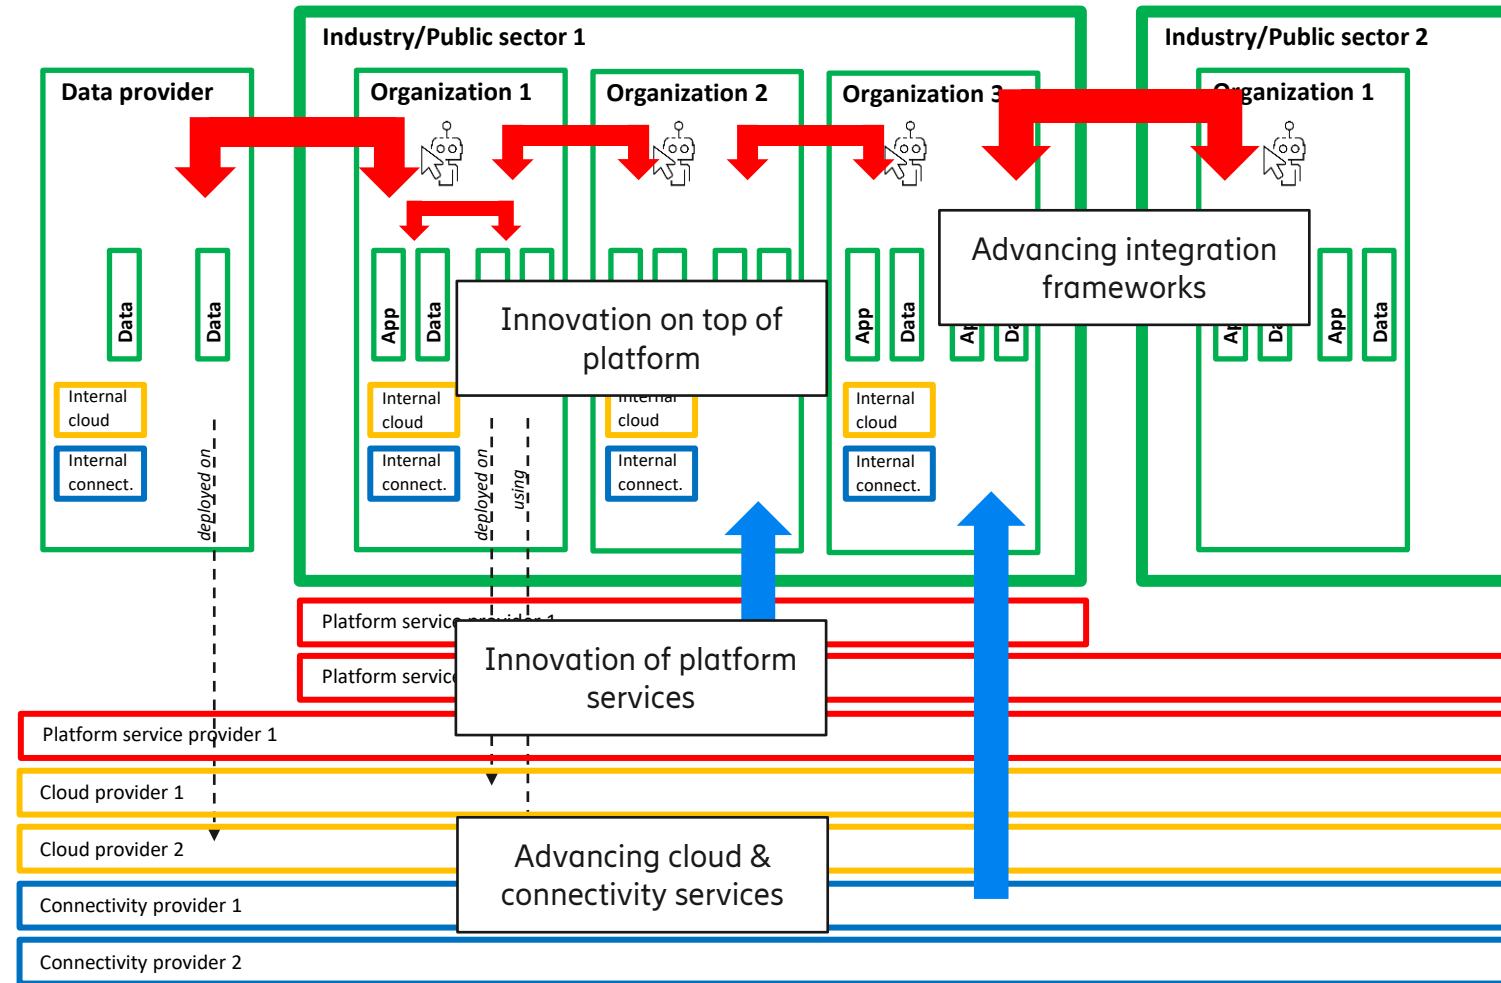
Industry/Public sector 1

Industry/Public sector 2

Data provider

Organization 1

Organization 2

Organization 3

Organization 1

Data

Data

Internal cloud

Internal connect.

deployed on

App

Data

Internal cloud

Internal connect.

deployed on

using

Innovation on top of platform

cloud

Internal connect.

App

Data

Ap

Da

Internal cloud

Internal connect.

Advancing integration frameworks

Ap

Da

App

Data

Platform service provider 1

Platform servic

Innovation of platform services

Platform service provider 1

Cloud provider 1

Cloud provider 2

Advancing cloud & connectivity services

Connectivity provider 1

Connectivity provider 2